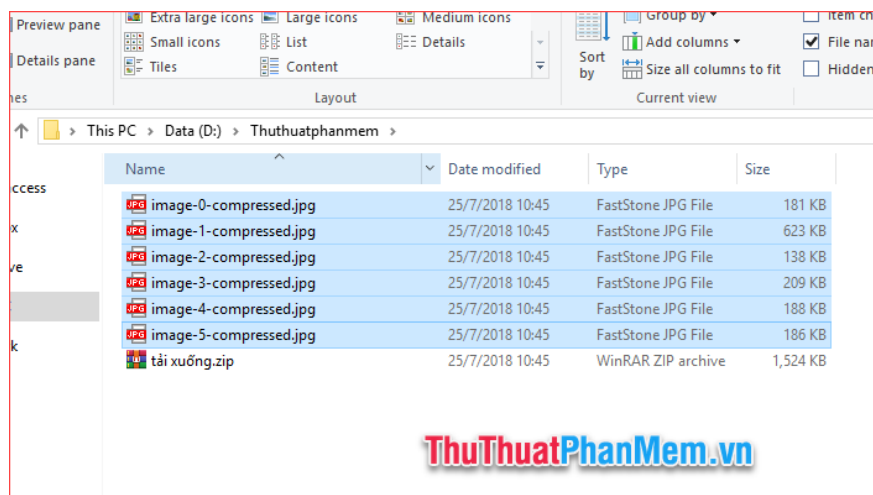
Preview pane
Details pane
nes
Extra large icons
Large icons
Medium icons
Small icons
List
Details
Tiles
Content
Layout
Sort by
Group by
Add columns
Size all columns to fit
Current view
Item ch
File nar
Hidden
This PC > Data (D:) > Thuthuatphanmem >
ccess
x
ve
k

| Name | Date modified | Type | Size |
|---|---|---|---|
| image-0-compressed.jpg | 25/7/2018 10:45 | FastStone JPG File | 181 KB |
| image-1-compressed.jpg | 25/7/2018 10:45 | FastStone JPG File | 623 KB |
| image-2-compressed.jpg | 25/7/2018 10:45 | FastStone JPG File | 138 KB |
| image-3-compressed.jpg | 25/7/2018 10:45 | FastStone JPG File | 209 KB |
| image-4-compressed.jpg | 25/7/2018 10:45 | FastStone JPG File | 188 KB |
| image-5-compressed.jpg | 25/7/2018 10:45 | FastStone JPG File | 186 KB |
| tải xuống.zip | 25/7/2018 10:45 | WinRAR ZIP archive | 1,524 KB |

ThuThuatPhanMem.vn